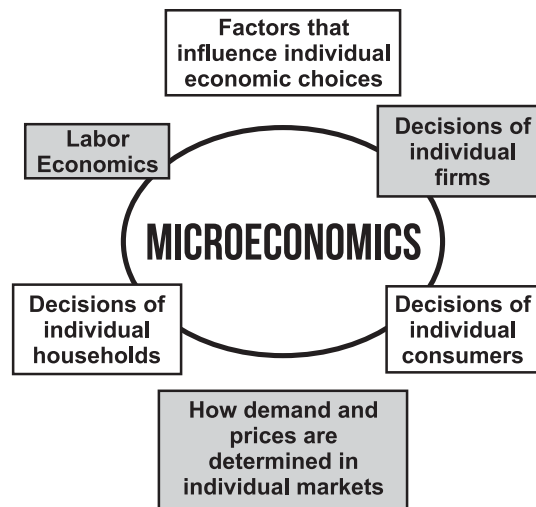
Factors that influence individual economic choices

Labor Economics

Decisions of individual firms

MICROECONOMICS

Decisions of individual households

Decisions of individual consumers

How demand and prices are determined in individual markets